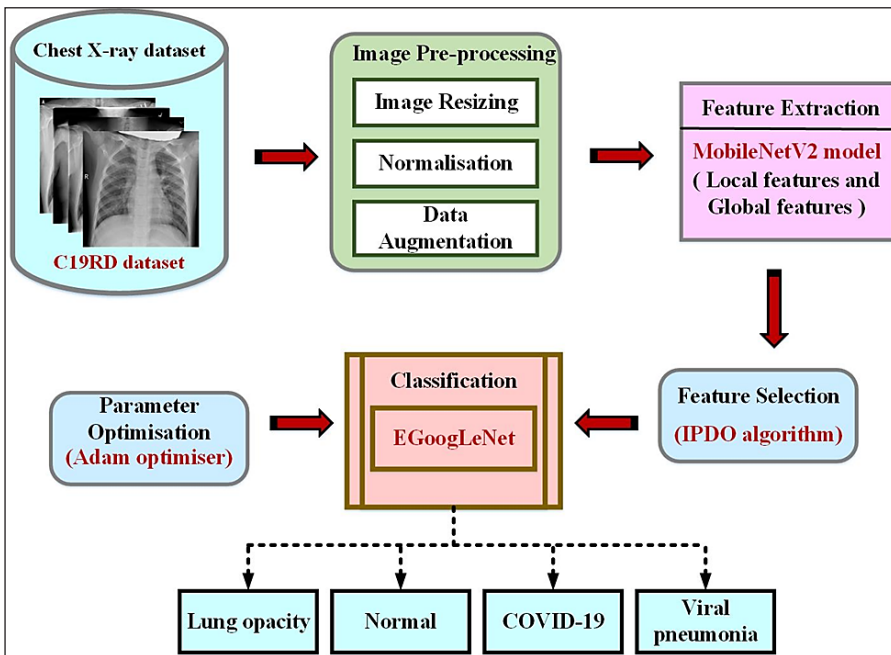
Chest X-ray dataset

C19RD dataset

Image Pre-processing

Image Resizing

Normalisation

Data Augmentation

Feature Extraction

MobileNetV2 model ( Local features and Global features )

Feature Selection (IPDO algorithm)

Classification

EGoogLeNet

Parameter Optimisation (Adam optimiser)

Lung opacity

Normal

COVID-19

Viral pneumonia